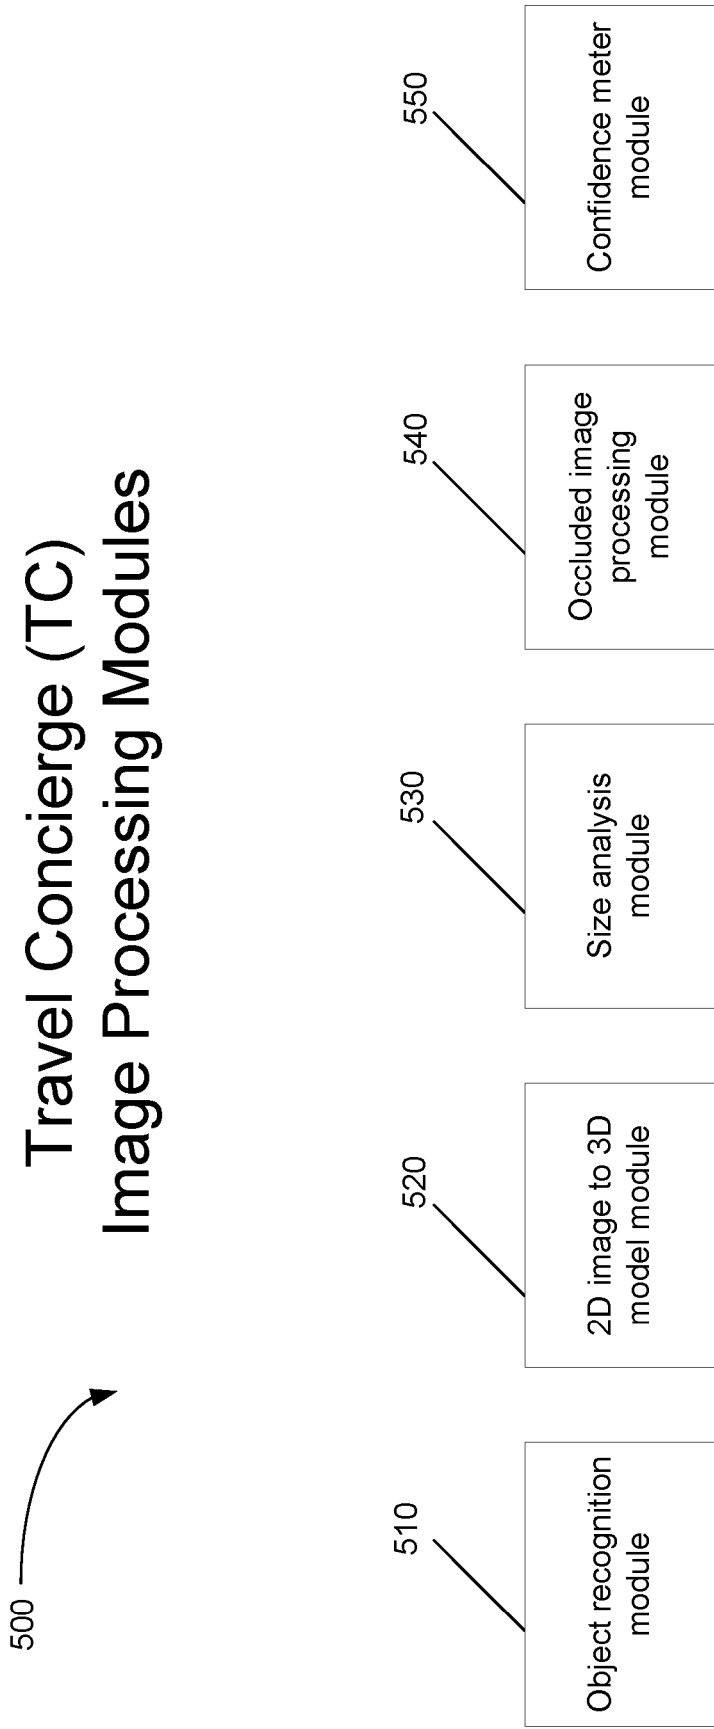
500

Travel Concierge (TC)
Image Processing Modules

510

Object recognition module

520

2D image to 3D model module

530

Size analysis module

540

Occluded image processing module

550

Confidence meter module